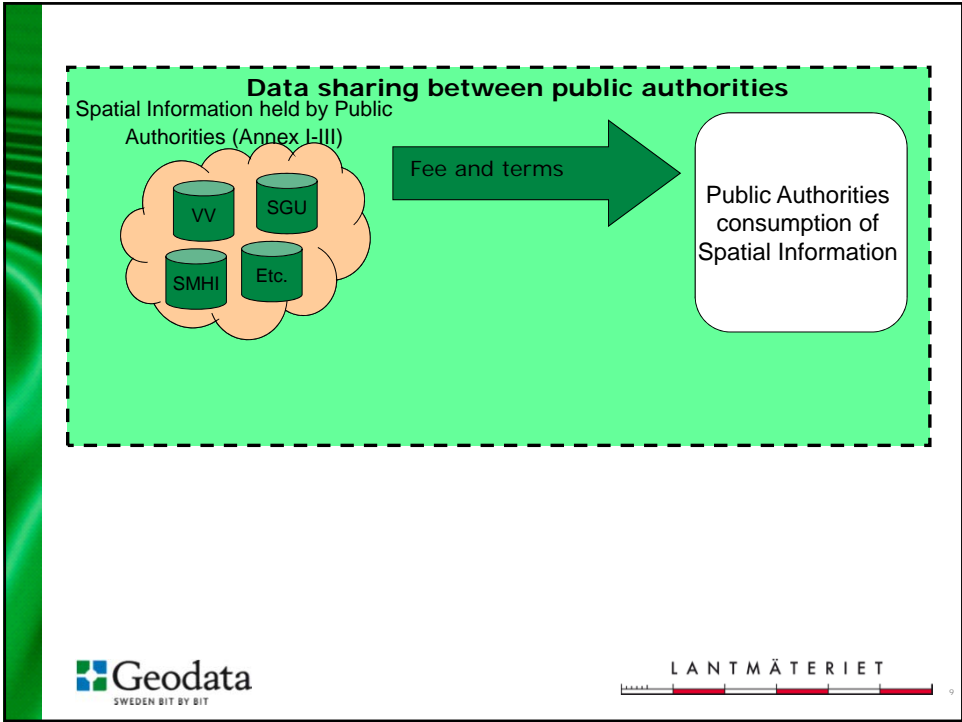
Data sharing between public authorities

Spatial Information held by Public Authorities (Annex I-III)

VV

SGU

SMHI

Etc.

Fee and terms

Public Authorities consumption of Spatial Information

Geodata
SWEDEN BIT BY BIT

LANTMÄTERIET

9